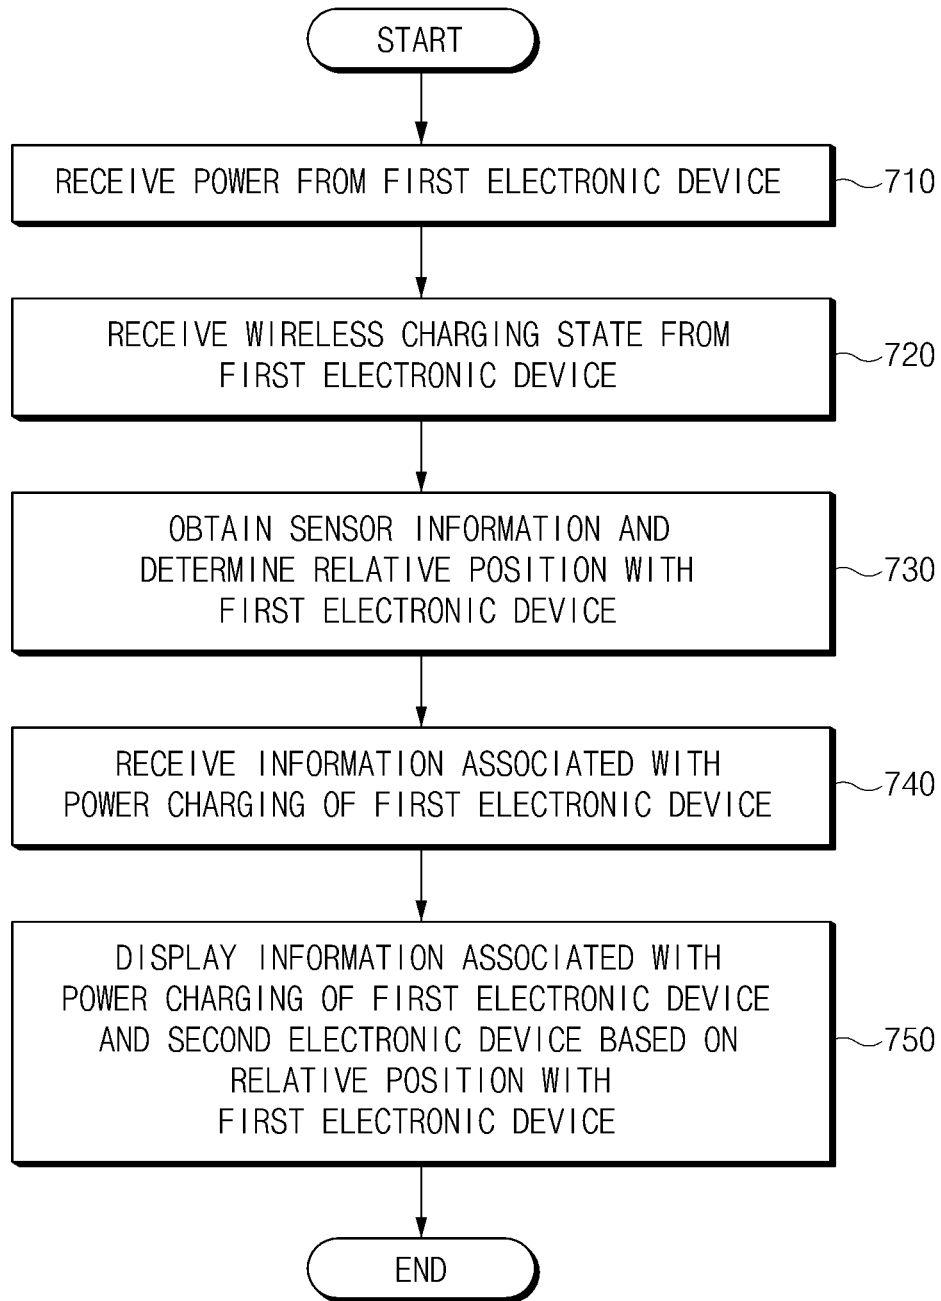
START

RECEIVE POWER FROM FIRST ELECTRONIC DEVICE

710

RECEIVE WIRELESS CHARGING STATE FROM FIRST ELECTRONIC DEVICE

720

OBTAIN SENSOR INFORMATION AND DETERMINE RELATIVE POSITION WITH FIRST ELECTRONIC DEVICE

730

RECEIVE INFORMATION ASSOCIATED WITH POWER CHARGING OF FIRST ELECTRONIC DEVICE

740

DISPLAY INFORMATION ASSOCIATED WITH POWER CHARGING OF FIRST ELECTRONIC DEVICE AND SECOND ELECTRONIC DEVICE BASED ON RELATIVE POSITION WITH FIRST ELECTRONIC DEVICE

750

END